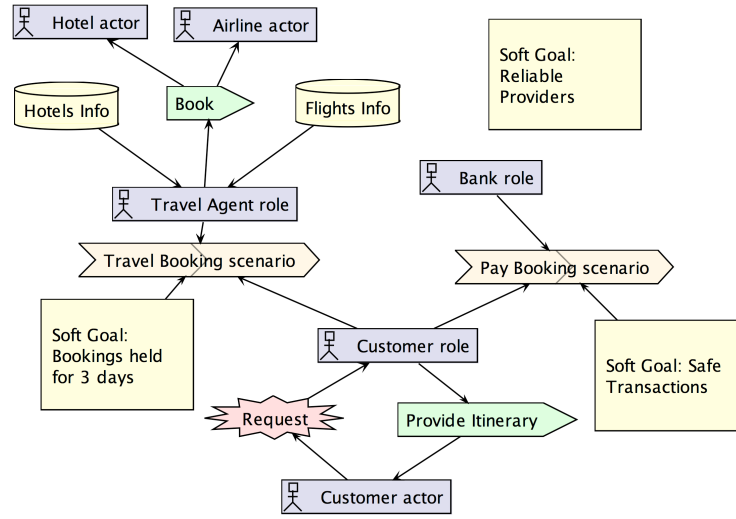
Hotel actor

Airline actor

Soft Goal: Reliable Providers

Hotels Info

Book

Flights Info

Travel Agent role

Bank role

Travel Booking scenario

Pay Booking scenario

Soft Goal: Bookings held for 3 days

Customer role

Soft Goal: Safe Transactions

Request

Provide Itinerary

Customer actor